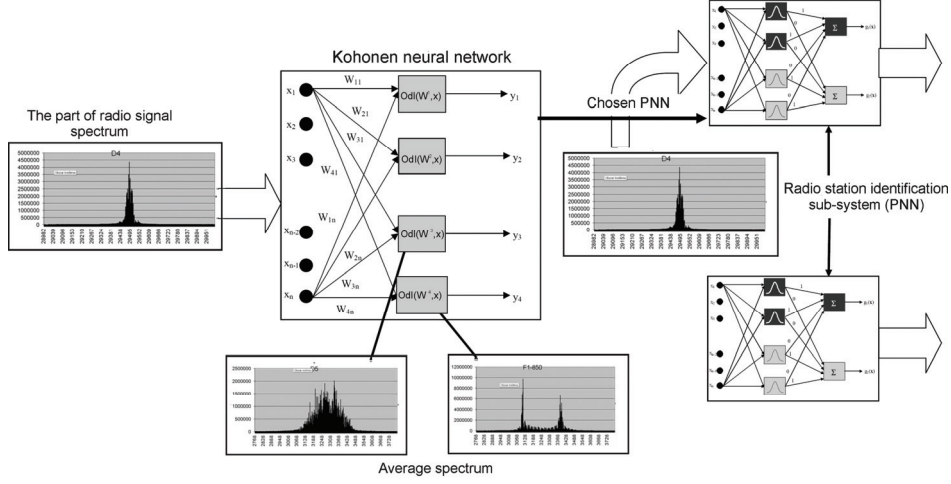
Kohonen neural network

The part of radio signal spectrum

D4

5000000
4500000
4000000
3500000
3000000
2500000
2000000
1500000
1000000
500000
0

$x_1$
$x_2$
$x_3$
$x_{n-2}$
$x_{n-1}$
$x_n$

$W_{11}$
$W_{21}$
$W_{31}$
$W_{41}$
$W_{1n}$
$W_{2n}$
$W_{3n}$
$W_{4n}$

Odl($W^1$,x)
Odl($W^2$,x)
Odl($W^3$,x)
Odl($W^4$,x)

$y_1$
$y_2$
$y_3$
$y_4$

Chosen PNN

D4

5000000
4500000
4000000
3500000
3000000
2500000
2000000
1500000
1000000
500000
0

Radio station identification sub-system (PNN)

Σ
Σ
Σ
Σ

96

2500000
2000000
1500000
1000000
500000
0

F1-850

12000000
10000000
8000000
6000000
4000000
2000000
0

Average spectrum